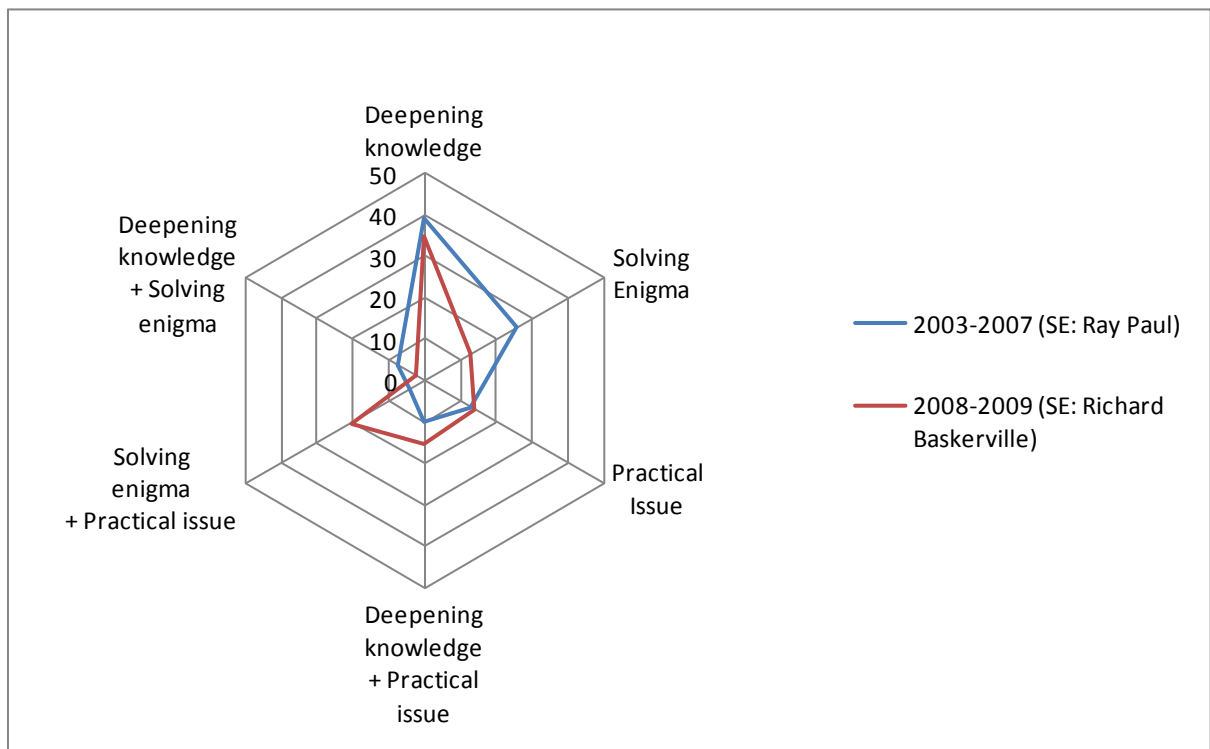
Deepening knowledge

50
40
30
20
10
0

Solving Enigma

Practical Issue

Deepening knowledge + Practical issue

Solving enigma + Practical issue

Deepening knowledge + Solving enigma

2003-2007 (SE: Ray Paul)

2008-2009 (SE: Richard Baskerville)